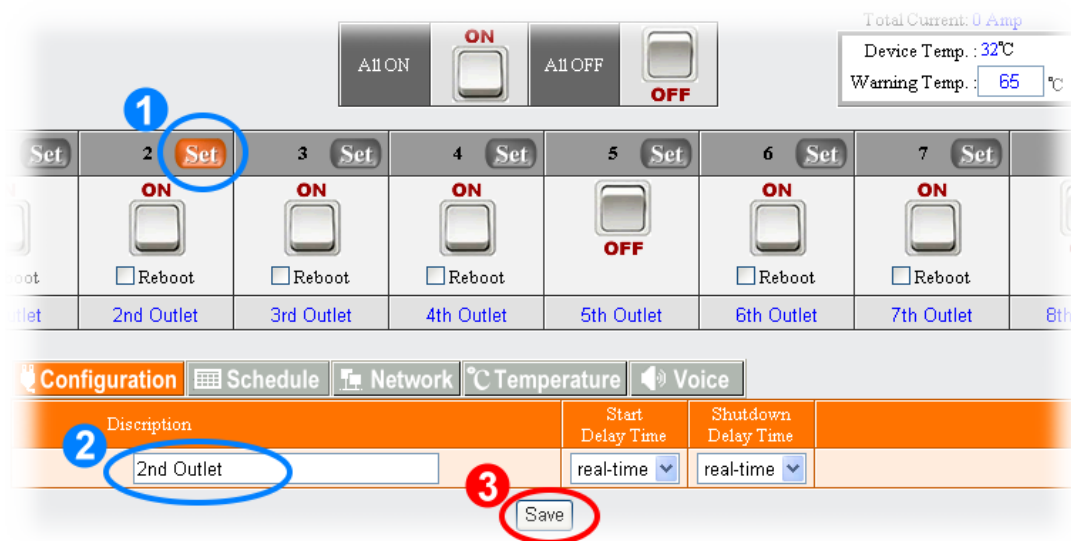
All ON ON All OFF OFF

Total Current: 0 Amp
Device Temp. : 32℃
Warning Temp. : 65 ℃

1

| Set | 2 Set | 3 Set | 4 Set | 5 Set | 6 Set | 7 Set |
|---|---|---|---|---|---|---|
| oot | ON Reboot | ON Reboot | ON Reboot | OFF | ON Reboot | ON Reboot |
| tlet | 2nd Outlet | 3rd Outlet | 4th Outlet | 5th Outlet | 6th Outlet | 7th Outlet |

8th

Configuration Schedule Network ℃ Temperature Voice

2

| Discription | Start Delay Time | Shutdown Delay Time |
|---|---|---|
| 2nd Outlet | real-time | real-time |

3

Save